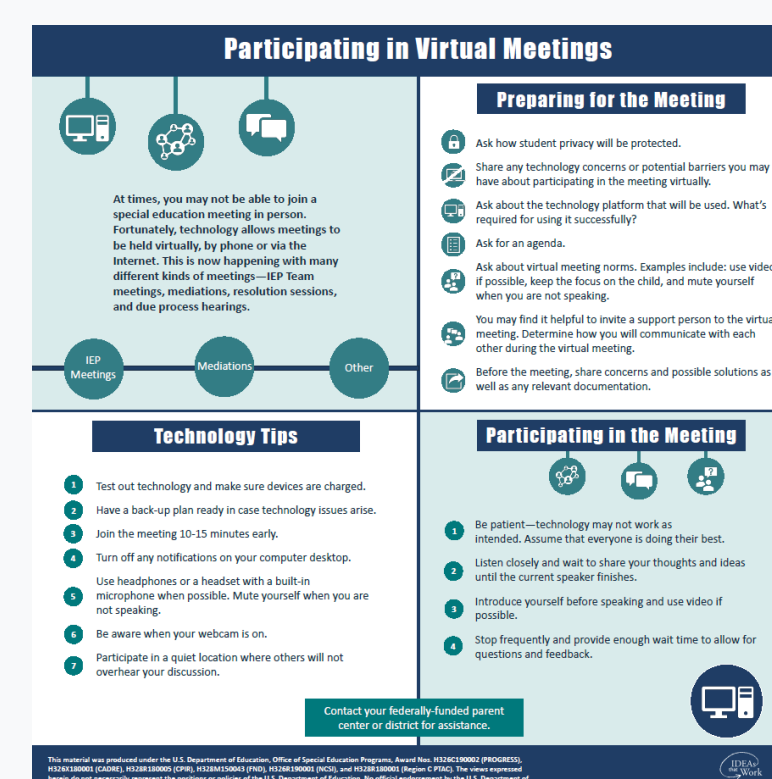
Participating in Virtual Meetings

At times, you may not be able to join a special education meeting in person. Fortunately, technology allows meetings to be held virtually, by phone or via the Internet. This is now happening with many different kinds of meetings—IEP Team meetings, mediations, resolution sessions, and due process hearings.

IEP Meetings

Mediations

Other

Preparing for the Meeting

Ask how student privacy will be protected.

Share any technology concerns or potential barriers you may have about participating in the meeting virtually.

Ask about the technology platform that will be used. What's required for using it successfully?

Ask for an agenda.

Ask about virtual meeting norms. Examples include: use video if possible, keep the focus on the child, and mute yourself when you are not speaking.

You may find it helpful to invite a support person to the virtual meeting. Determine how you will communicate with each other during the virtual meeting.

Before the meeting, share concerns and possible solutions as well as any relevant documentation.

Technology Tips

1 Test out technology and make sure devices are charged.

2 Have a back-up plan ready in case technology issues arise.

3 Join the meeting 10-15 minutes early.

4 Turn off any notifications on your computer desktop.

5 Use headphones or a headset with a built-in microphone when possible. Mute yourself when you are not speaking.

6 Be aware when your webcam is on.

7 Participate in a quiet location where others will not overhear your discussion.

Participating in the Meeting

1 Be patient—technology may not work as intended. Assume that everyone is doing their best.

2 Listen closely and wait to share your thoughts and ideas until the current speaker finishes.

3 Introduce yourself before speaking and use video if possible.

4 Stop frequently and provide enough wait time to allow for questions and feedback.

Contact your federally-funded parent center or district for assistance.

This material was produced under the U.S. Department of Education, Office of Special Education Programs, Award Nos. H326C190002 (PROGRESS), H326X180001 (CADRE), H328R180005 (CPIR), H328M150043 (FND), H326R190001 (NCSI), and H328R180001 (Region C PTAC). The views expressed herein do not necessarily represent the positions or policies of the U.S. Department of Education. No official endorsement by the U.S. Department of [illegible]

IDEAs that Work